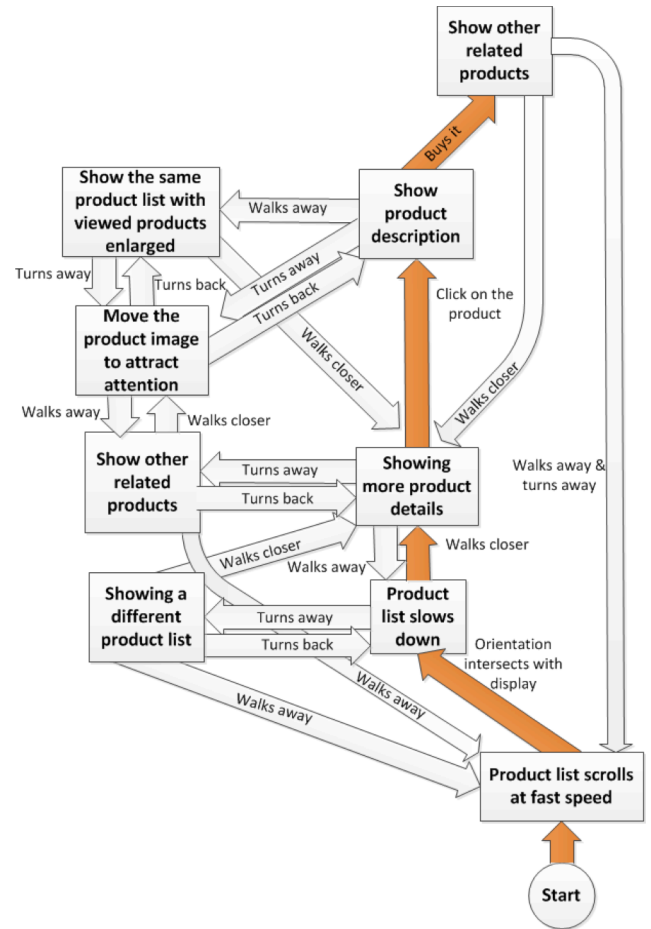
Show other related products

Buys it

Show the same product list with viewed products enlarged

Walks away

Show product description

Turns away

Turns back

Turns away

Turns back

Click on the product

Move the product image to attract attention

Walks closer

Walks closer

Walks away

Walks closer

Show other related products

Turns away

Showing more product details

Walks away & turns away

Turns back

Walks closer

Walks closer

Walks away

Showing a different product list

Turns away

Product list slows down

Turns back

Orientation intersects with display

Walks away

Walks away

Product list scrolls at fast speed

Start